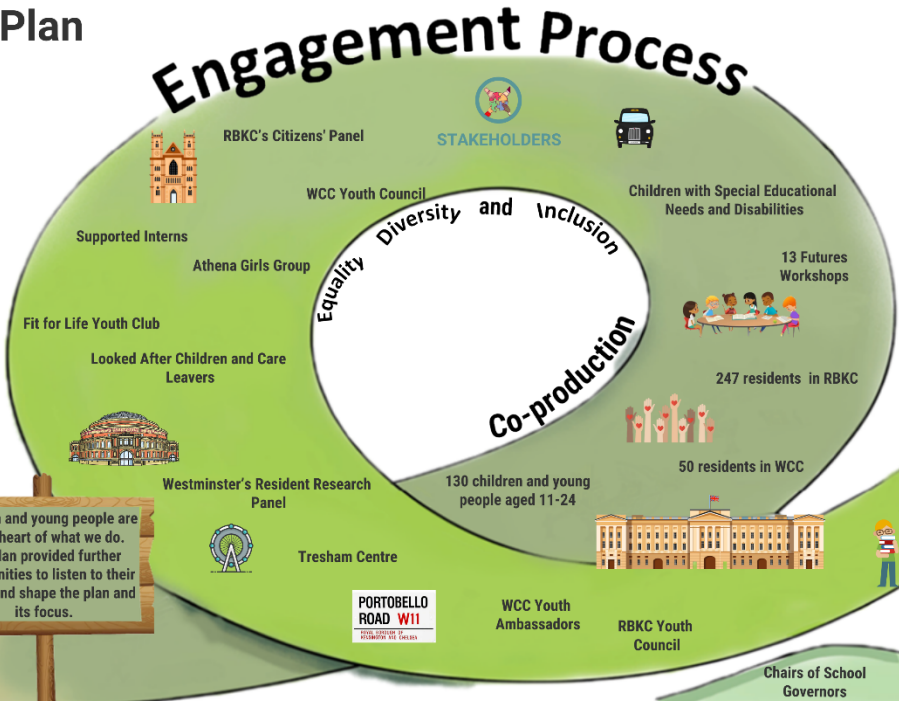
Plan

Engagement Process

STAKEHOLDERS

RBKC's Citizens' Panel

WCC Youth Council

Children with Special Educational Needs and Disabilities

Equality Diversity and Inclusion

Supported Interns

Athena Girls Group

13 Futures Workshops

Fit for Life Youth Club

Co-production

Looked After Children and Care Leavers

247 residents in RBKC

50 residents in WCC

Westminster's Resident Research Panel

130 children and young people aged 11-24

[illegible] and young people are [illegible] heart of what we do. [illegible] plan provided further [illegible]nities to listen to their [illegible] and shape the plan and its focus.

Tresham Centre

PORTOBELLO ROAD W11
ROYAL BOROUGH OF KENSINGTON AND CHELSEA

WCC Youth Ambassadors

RBKC Youth Council

Chairs of School Governors